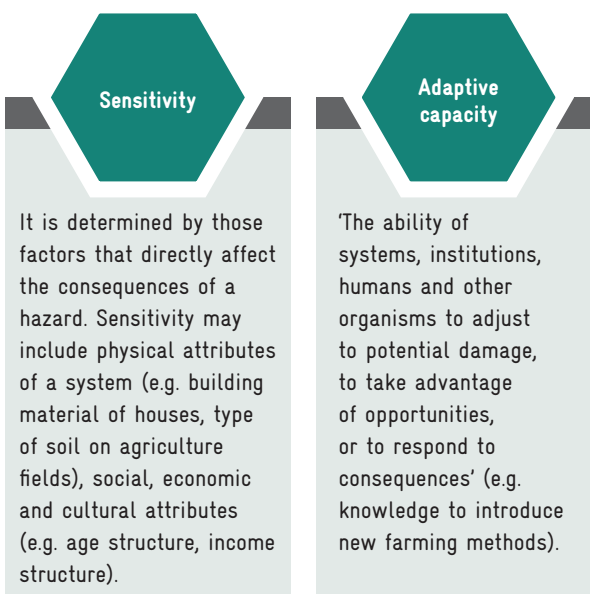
Sensitivity

It is determined by those factors that directly affect the consequences of a hazard. Sensitivity may include physical attributes of a system (e.g. building material of houses, type of soil on agriculture fields), social, economic and cultural attributes (e.g. age structure, income structure).

Adaptive capacity

‘The ability of systems, institutions, humans and other organisms to adjust to potential damage, to take advantage of opportunities, or to respond to consequences’ (e.g. knowledge to introduce new farming methods).